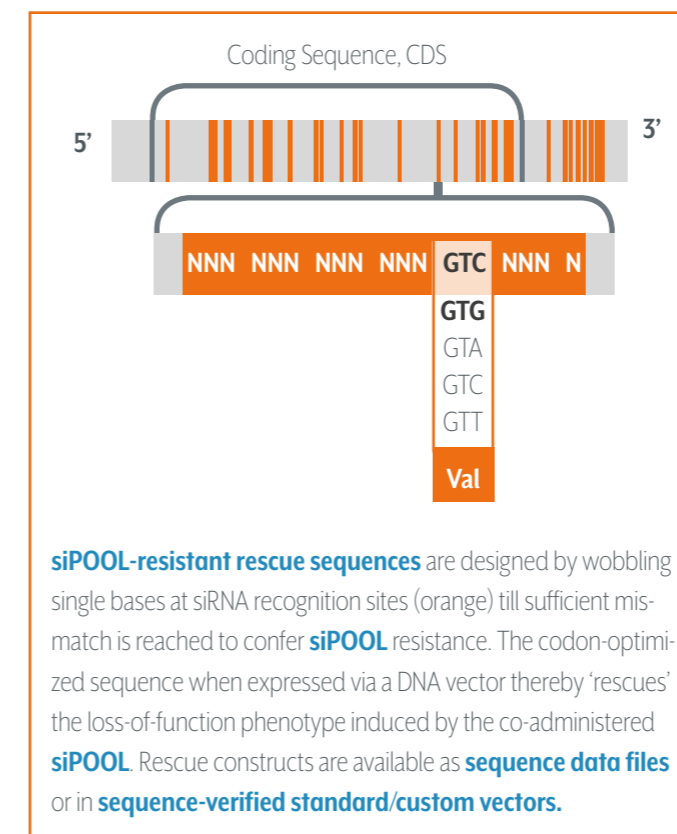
Coding Sequence, CDS

5’

3’

NNN NNN NNN NNN GTC NNN N

GTG
GTA
GTC
GTT

Val

siPOOL-resistant rescue sequences are designed by wobbling single bases at siRNA recognition sites (orange) till sufficient mismatch is reached to confer siPOOL resistance. The codon-optimized sequence when expressed via a DNA vector thereby ‘rescues’ the loss-of-function phenotype induced by the co-administered siPOOL. Rescue constructs are available as sequence data files or in sequence-verified standard/custom vectors.